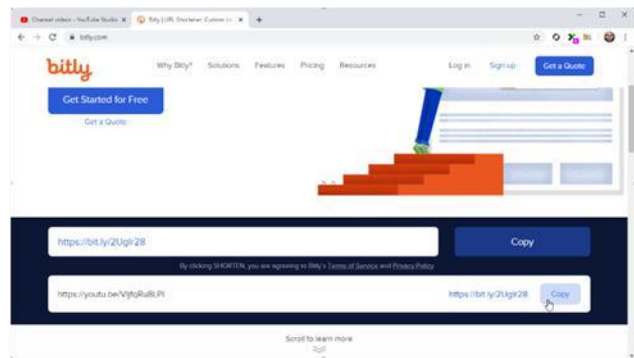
Channel videos - YouTube Studio ×
Bitly | URL Shortener, Custom ... ×
+
bitly.com

bitly
Why Bitly?
Solutions
Features
Pricing
Resources
Log in
Sign up
Get a Quote

Get Started for Free
Get a Quote

https://bit.ly/2Uglr28
Copy
By clicking SHORTEN, you are agreeing to Bitly's Terms of Service and Privacy Policy

https://youtu.be/VjfqRu8iPI
https://bit.ly/2Uglr28
Copy

Scroll to learn more